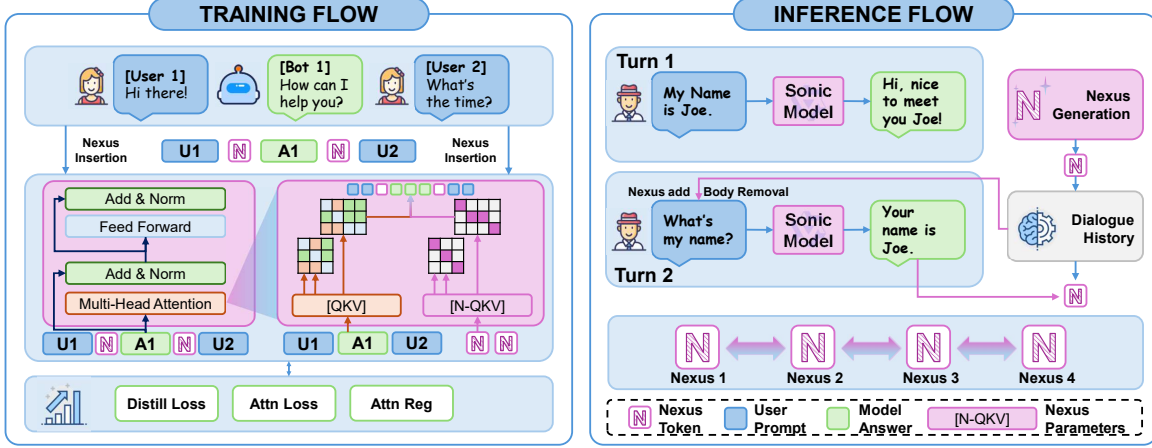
TRAINING FLOW

[User 1] Hi there!

[Bot 1] How can I help you?

[User 2] What's the time?

Nexus Insertion

U1 N A1 N U2

Nexus Insertion

Add & Norm

Feed Forward

Add & Norm

Multi-Head Attention

U1 N A1 N U2

[QKV]

[N-QKV]

U1 A1 U2 N N

Distill Loss

Attn Loss

Attn Reg

INFERENCE FLOW

Turn 1

My Name is Joe.

Sonic Model

Hi, nice to meet you Joe!

Nexus Generation

N

Nexus add

Body Removal

What's my name?

Sonic Model

Your name is Joe.

Dialogue History

Turn 2

N

Nexus 1

Nexus 2

Nexus 3

Nexus 4

Nexus Token

User Prompt

Model Answer

[N-QKV]

Nexus Parameters